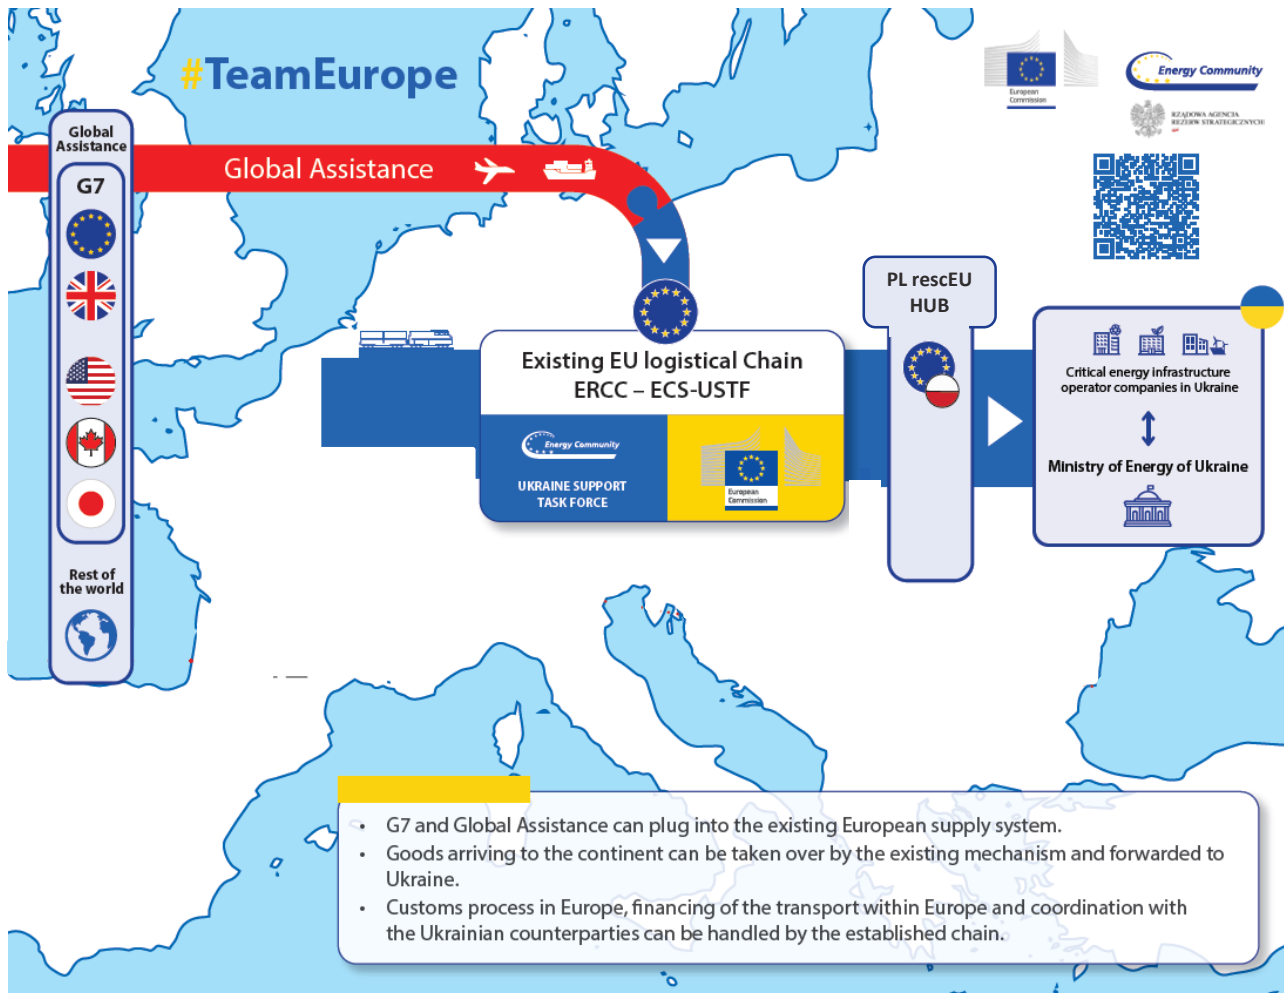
#TeamEurope

European Commission

Energy Community

RZĄDOWA AGENCJA REZERW STRATEGICZNYCH

Global Assistance

G7

Rest of the world

Global Assistance

Existing EU logistical Chain
ERCC – ECS-USTF

Energy Community

UKRAINE SUPPORT TASK FORCE

European Commission

PL rescEU HUB

Critical energy infrastructure operator companies in Ukraine

Ministry of Energy of Ukraine

• G7 and Global Assistance can plug into the existing European supply system.
• Goods arriving to the continent can be taken over by the existing mechanism and forwarded to Ukraine.
• Customs process in Europe, financing of the transport within Europe and coordination with the Ukrainian counterparties can be handled by the established chain.